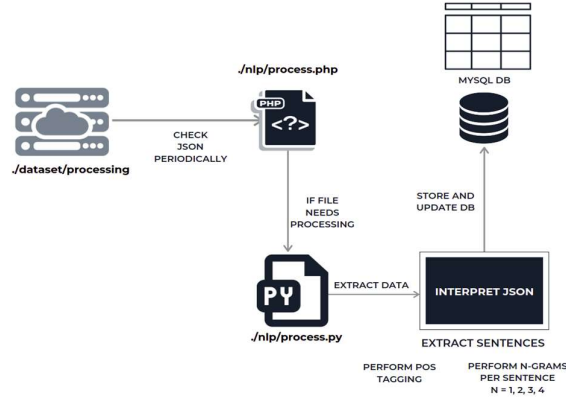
./nlp/process.php

PHP

<?>

MYSQL DB

./dataset/processing

CHECK JSON PERIODICALLY

IF FILE NEEDS PROCESSING

STORE AND UPDATE DB

PY

EXTRACT DATA

INTERPRET JSON

./nlp/process.py

EXTRACT SENTENCES

PERFORM POS TAGGING

PERFORM N-GRAMS PER SENTENCE N = 1, 2, 3, 4